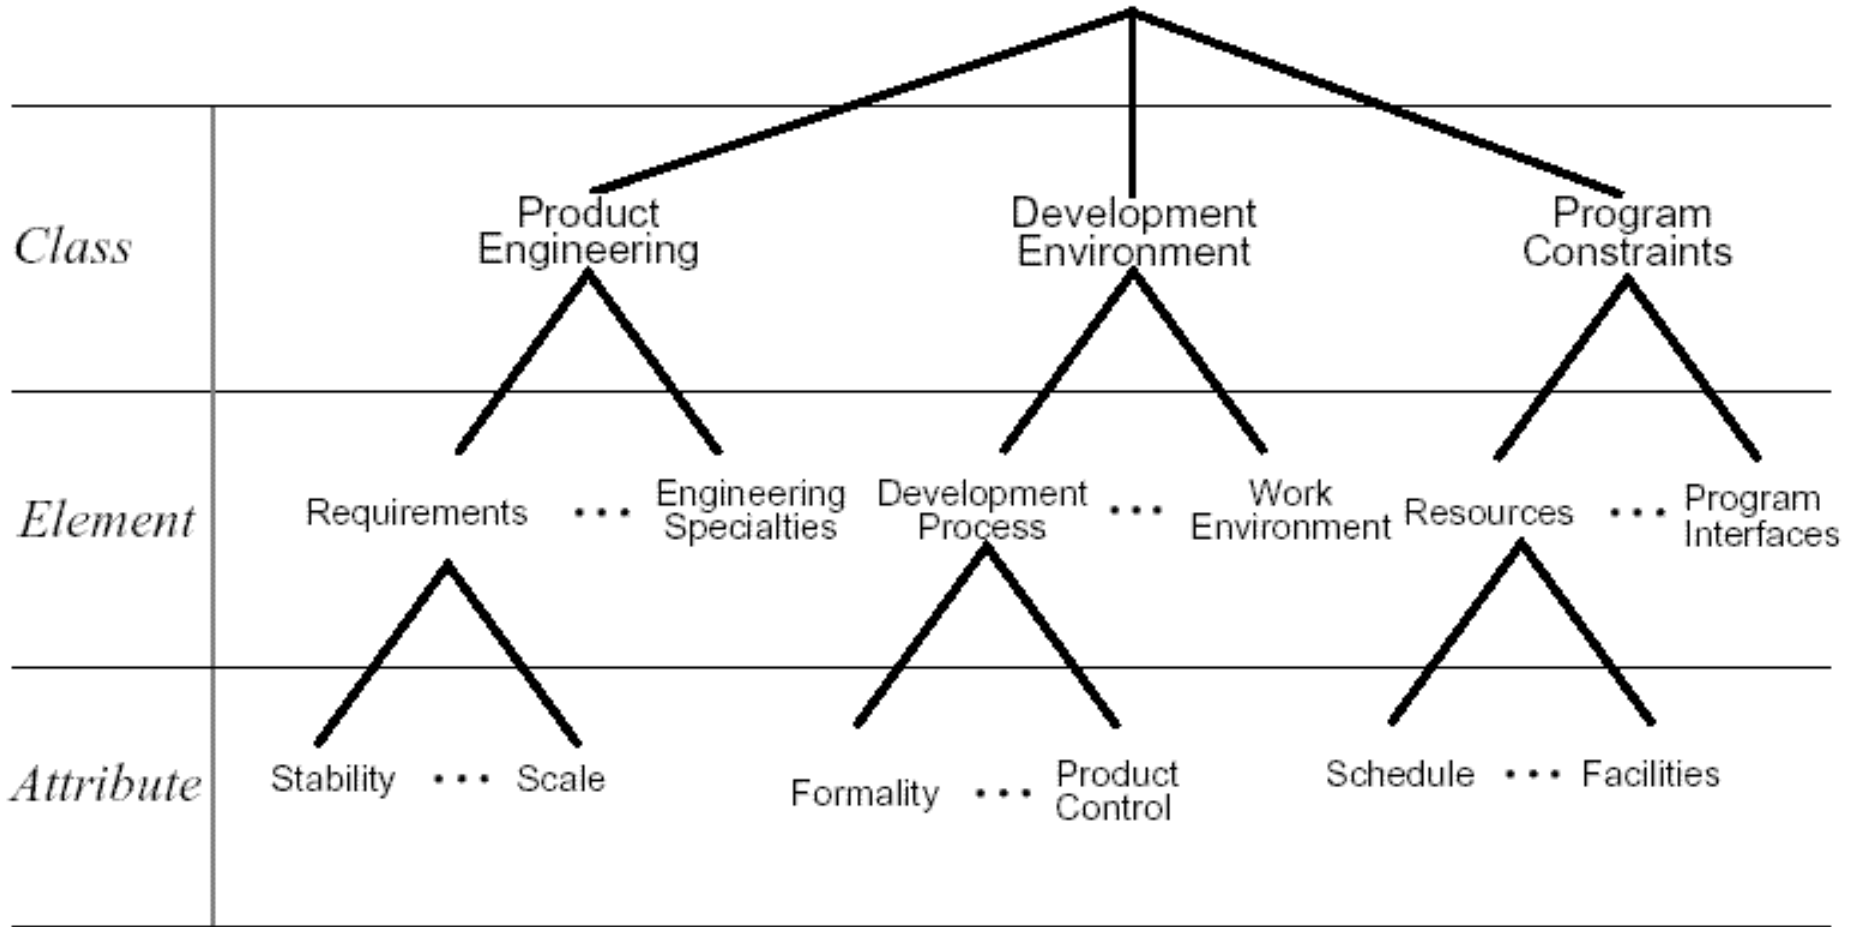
Class

Product Engineering

Development Environment

Program Constraints

Element

Requirements . . . Engineering Specialties

Development Process . . . Work Environment

Resources . . . Program Interfaces

Attribute

Stability . . . Scale

Formality . . . Product Control

Schedule . . . Facilities